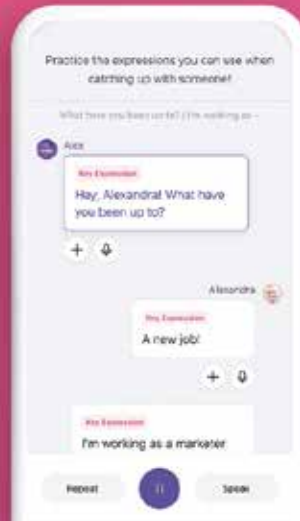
Practice the expressions you can use when catching up with someone!

What have you been up to? / I'm working as ...

Alex

Key Expression

Hey, Alexandra! What have you been up to?

+

Alexandra

Key Expression

A new job!

+

Key Expression

I'm working as a marketer

Repeat

Speak